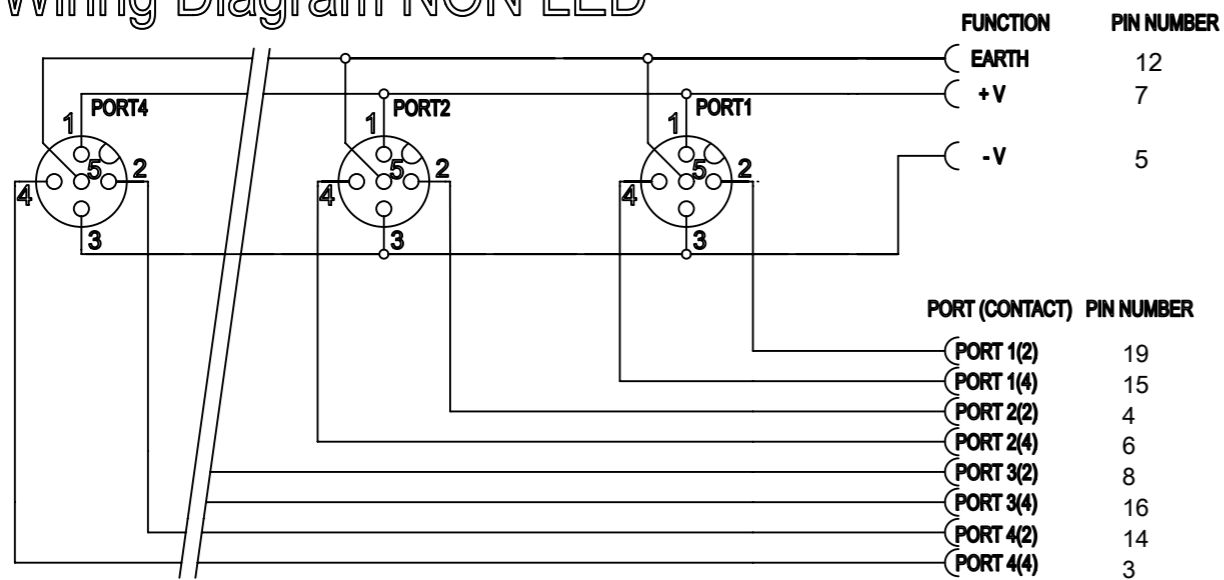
Wiring Diagram NON LED

FUNCTION PIN NUMBER

EARTH 12
+V 7
-V 5

PORT4
1
5
2
4
3

PORT2
1
5
2
4
3

PORT1
1
5
2
4
3

PORT (CONTACT) PIN NUMBER

PORT 1(2) 19
PORT 1(4) 15
PORT 2(2) 4
PORT 2(4) 6
PORT 3(2) 8
PORT 3(4) 16
PORT 4(2) 14
PORT 4(4) 3